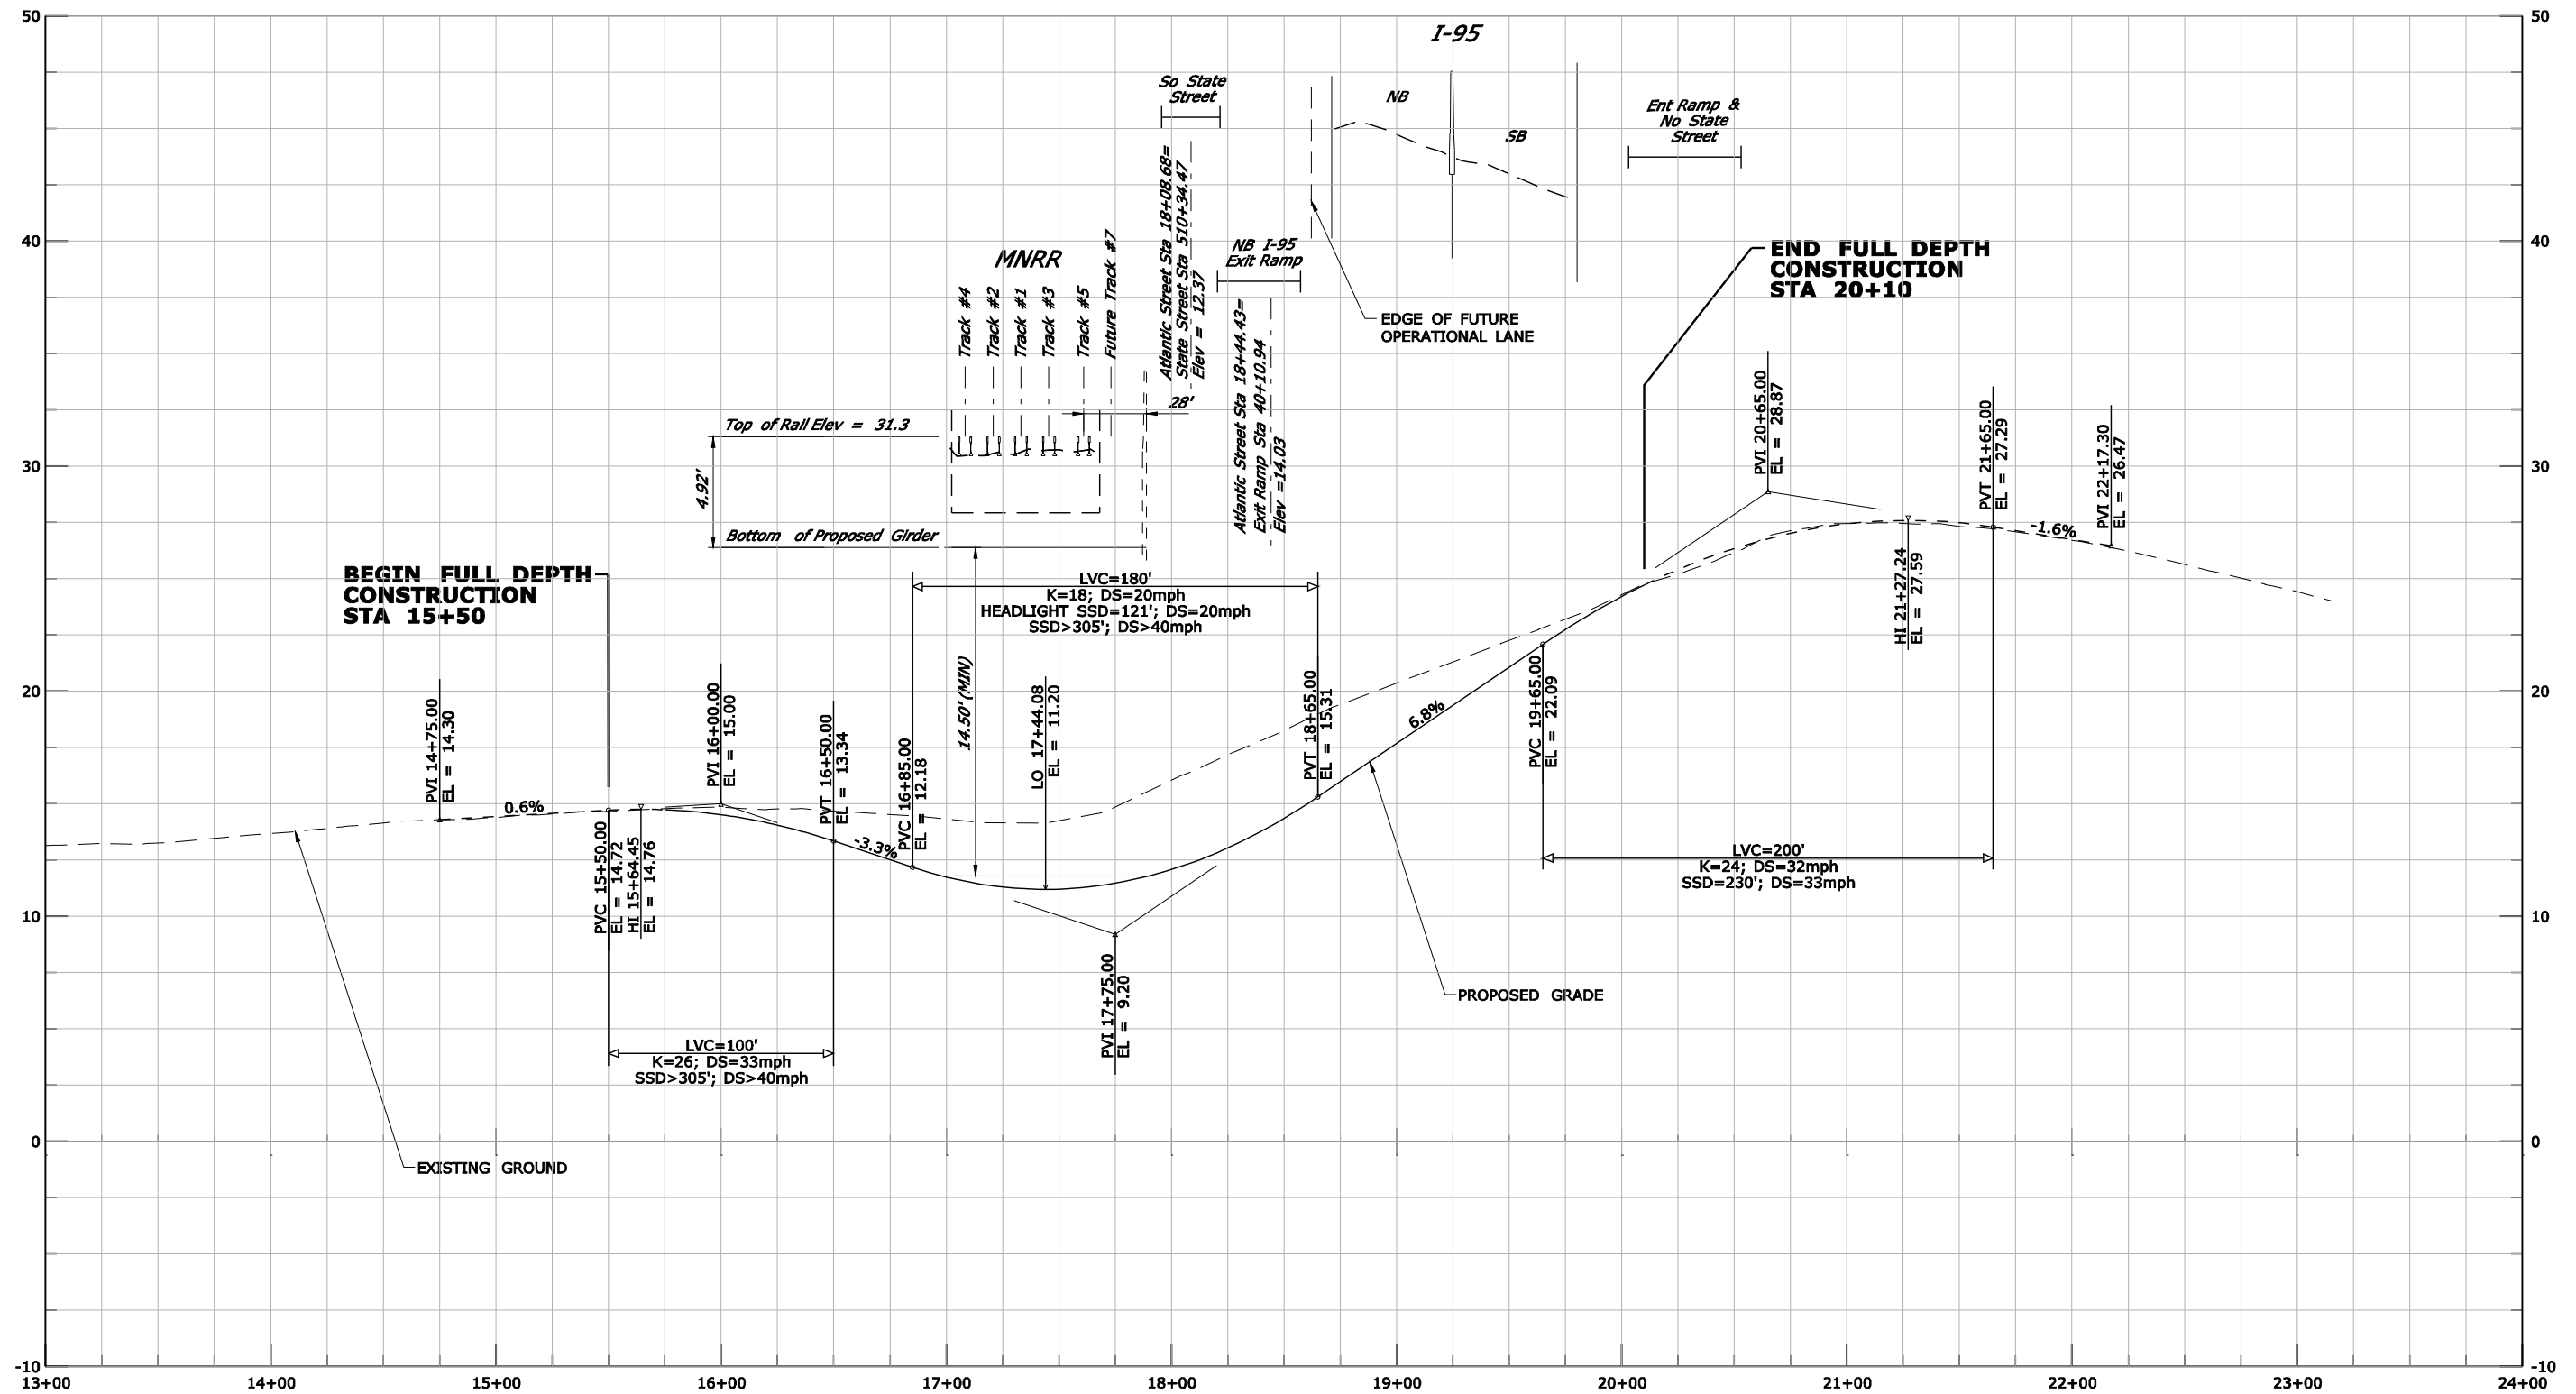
50
40
30
20
10
0
-10

50
40
30
20
10
0
-10

I-95

So State Street

NB

SB

Ent Ramp & No State Street

MNRR

Track #4
Track #2
Track #1
Track #3
Track #5
Future Track #7

Atlantic Street Sta 18+08.68= State Street Sta 510+34.47 Elev = 12.37

NB I-95 Exit Ramp

EDGE OF FUTURE OPERATIONAL LANE

END FULL DEPTH CONSTRUCTION STA 20+10

Atlantic Street Sta 18+44.43= Exit Ramp Sta 40+10.94 Elev =14.03

28'

Top of Rail Elev = 31.3

4.92'

Bottom of Proposed Girder

PVI 20+65.00 EL = 28.87

PVT 21+65.00 EL = 27.29

PVI 22+17.30 EL = 26.47

-1.6%

HI 21+27.24 EL = 27.59

BEGIN FULL DEPTH CONSTRUCTION STA 15+50

LVC=180'
K=18; DS=20mph
HEADLIGHT SSD=121'; DS=20mph
SSD>305'; DS>40mph

14.50' (MIN)

PVI 14+75.00 EL = 14.30

0.6%

PVI 16+00.00 EL = 15.00

PVT 16+50.00 EL = 13.34

PVC 16+85.00 EL = 12.18

-3.3%

LO 17+44.08 EL = 11.20

PVT 18+65.00 EL = 15.31

6.8%

PVC 19+65.00 EL = 22.09

PVC 15+50.00 EL = 14.72
HI 15+64.45 EL = 14.76

LVC=200'
K=24; DS=32mph
SSD=230'; DS=33mph

PVI 17+75.00 EL = 9.20

PROPOSED GRADE

LVC=100'
K=26; DS=33mph
SSD>305'; DS>40mph

EXISTING GROUND

13+00
14+00
15+00
16+00
17+00
18+00
19+00
20+00
21+00
22+00
23+00
24+00